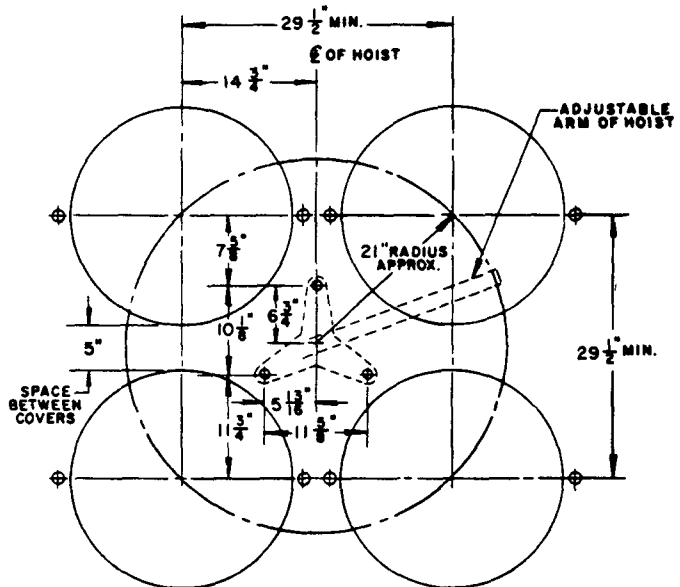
$29\frac{1}{2}$" MIN.

℄ OF HOIST

$14\frac{3}{4}$"

ADJUSTABLE ARM OF HOIST

$7\frac{5}{8}$"

21" RADIUS APPROX.

$6\frac{3}{4}$"

$10\frac{1}{8}$"

5"

$29\frac{1}{2}$" MIN.

SPACE BETWEEN COVERS

$5\frac{13}{16}$"

$11\frac{3}{4}$"

$11\frac{5}{8}$"